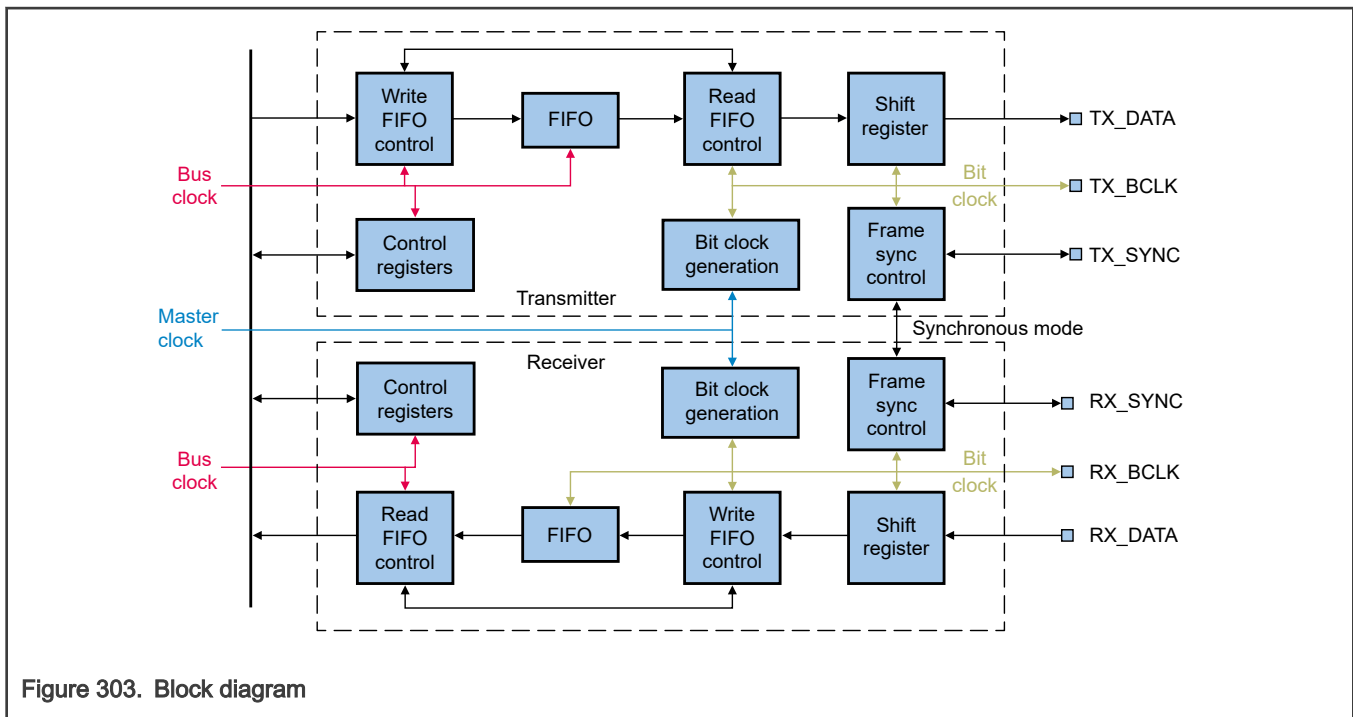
Write FIFO control

FIFO

Read FIFO control

Shift register

TX_DATA

Bus clock

Bit clock

TX_BCLK

Control registers

Bit clock generation

Frame sync control

TX_SYNC

Transmitter

Master clock

Synchronous mode

Receiver

Control registers

Bit clock generation

Frame sync control

RX_SYNC

Bus clock

Bit clock

RX_BCLK

Read FIFO control

FIFO

Write FIFO control

Shift register

RX_DATA

Figure 303. Block diagram